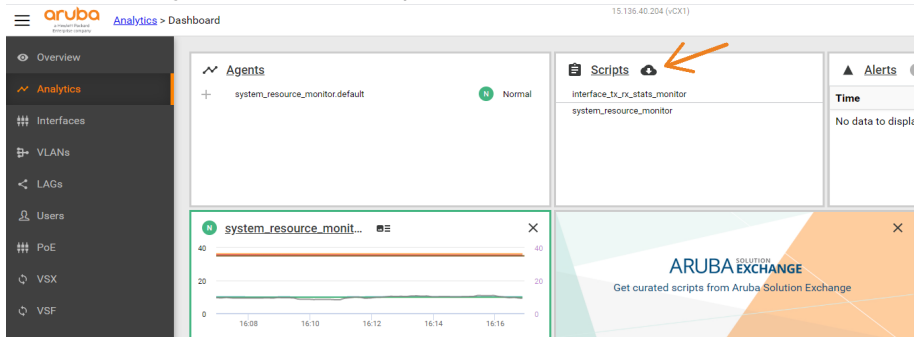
aruba
a Hewlett Packard Enterprise company

Analytics > Dashboard

15.136.40.204 (vCX1)

Overview
Analytics
Interfaces
VLANs
LAGs
Users
PoE
VSX
VSF

Agents
system_resource_monitor.default
N Normal

Scripts
interface_tx_rx_stats_monitor
system_resource_monitor

Alerts
Time
No data to displa

N system_resource_monit...

| 40 | | 40 |
|---|---|---|
| 20 | | 20 |
| 0 | | 0 |

16:08 16:10 16:12 16:14 16:16

ARUBA SOLUTION EXCHANGE
Get curated scripts from Aruba Solution Exchange